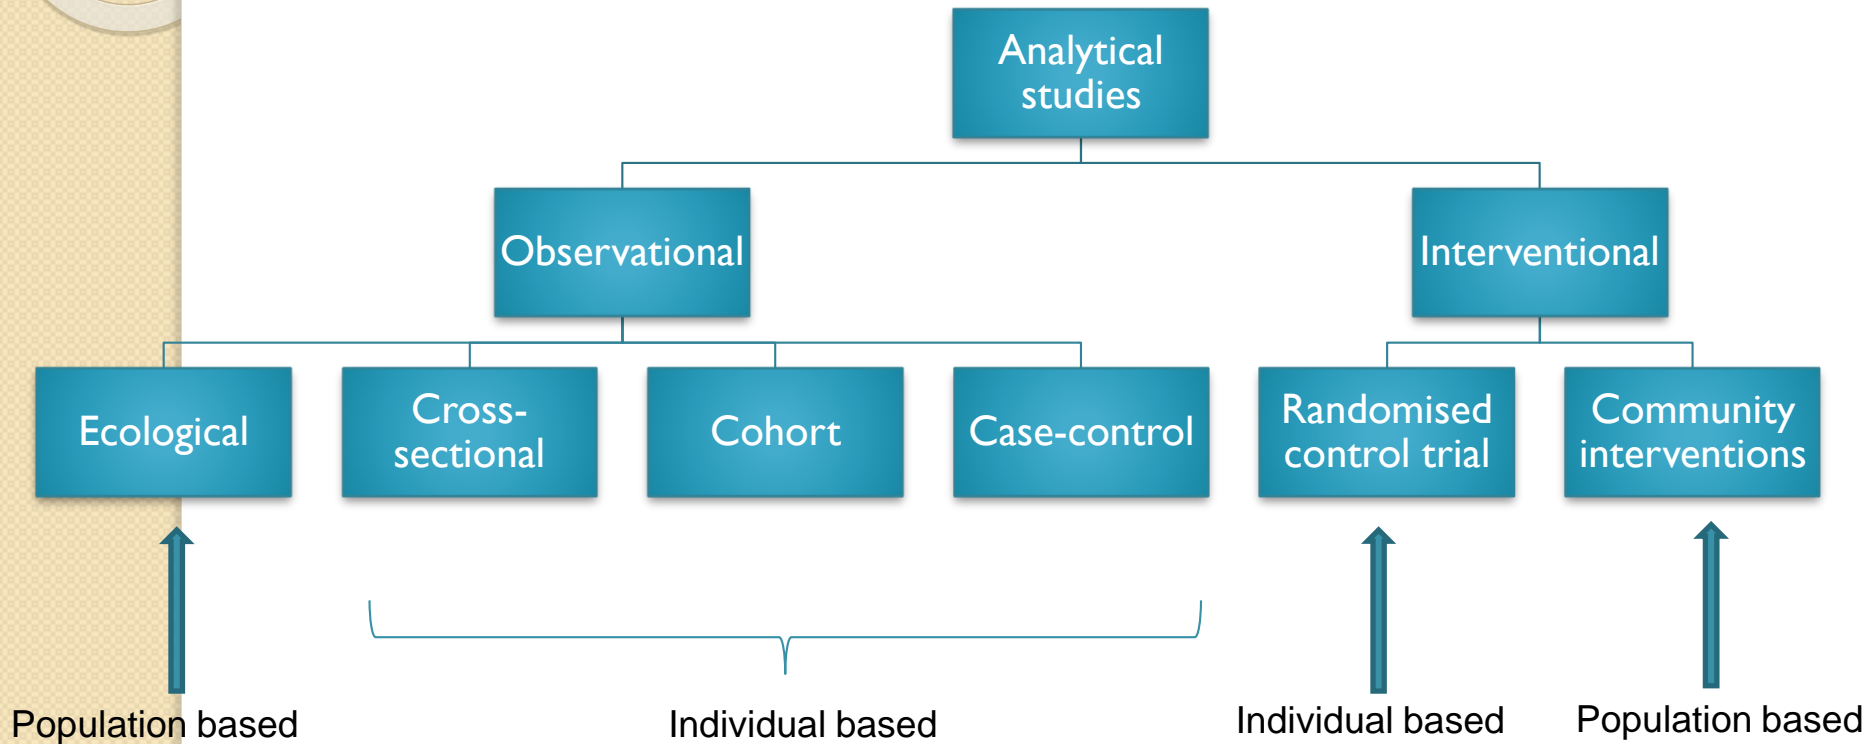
Analytical studies

Observational

Interventional

Ecological

Cross-sectional

Cohort

Case-control

Randomised control trial

Community interventions

Population based

Individual based

Individual based

Population based